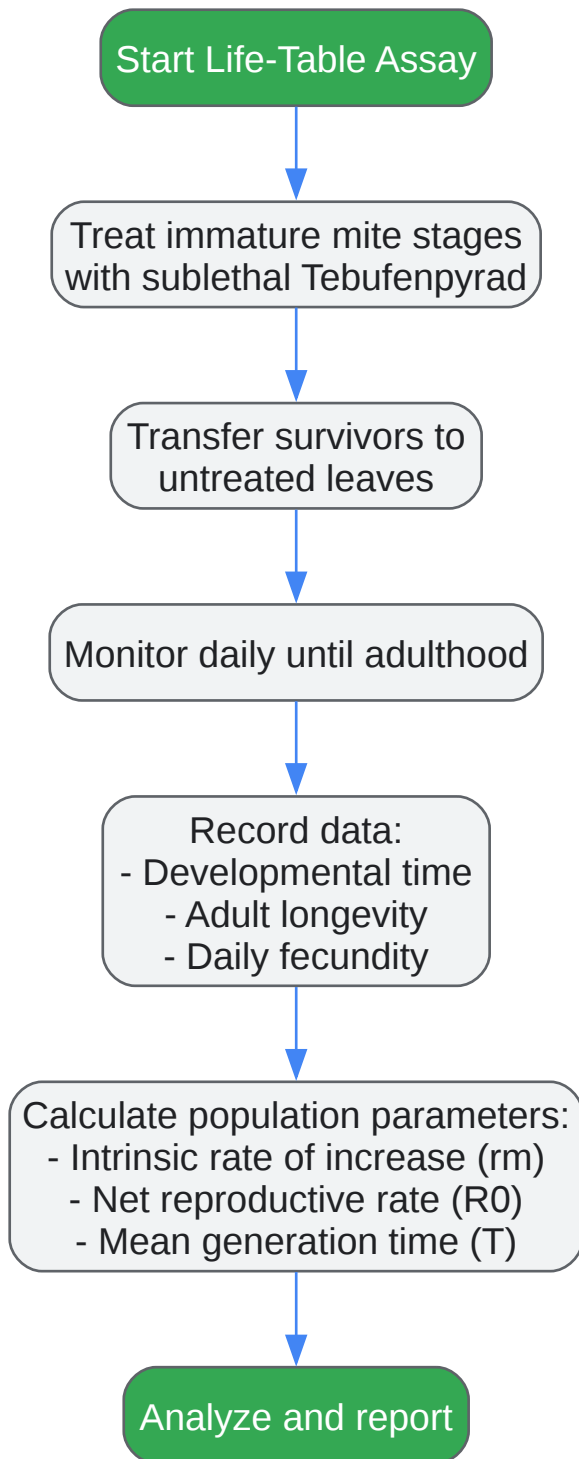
Start Life-Table Assay

Treat immature mite stages with sublethal Tebufenpyrad

Transfer survivors to untreated leaves

Monitor daily until adulthood

Record data:
- Developmental time
- Adult longevity
- Daily fecundity

Calculate population parameters:
- Intrinsic rate of increase (rm)
- Net reproductive rate (R0)
- Mean generation time (T)

Analyze and report